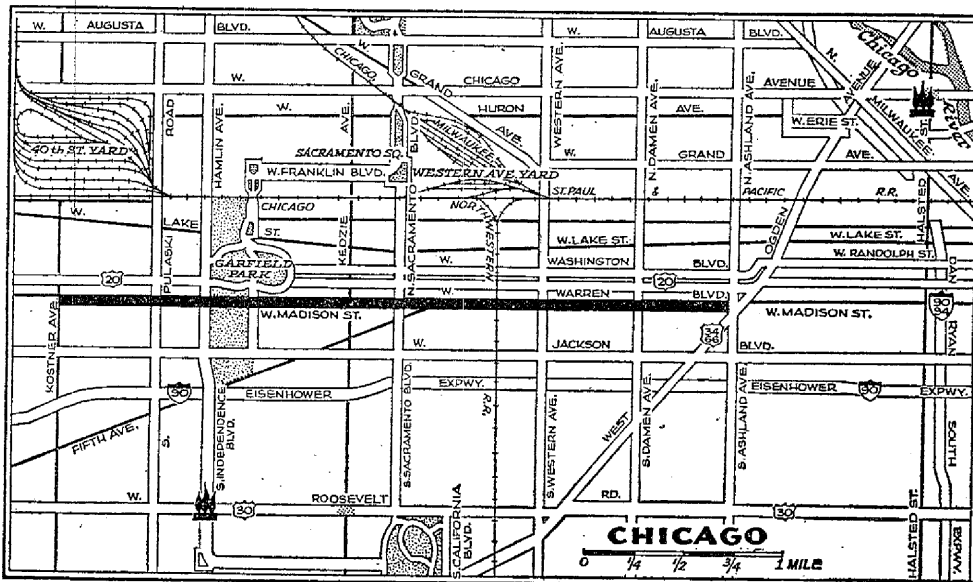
W. AUGUSTA BLVD. W. AUGUSTA BLVD.
Chicago
W. CHICAGO GRAND CHICAGO AVENUE
ROAD HAMLIN AVE. W. AVE. HURON AVE. W. ERIE ST.
40th ST. YARD MILWAUKEE AVE. WESTERN AVE. N. DAMEN AVE. N. ASHLAND AVE. N. AVENUE MILWAUKEE AVE.
SACRAMENTO SQ. W. GRAND AVE.
W. FRANKLIN BLVD. WESTERN AVE. YARD
W. CHICAGO ST. PAUL & PACIFIC R.R.
LAKE NOR'WESTERN OGDEN
ST. W. LAKE ST. W. LAKE ST. HALSTED
PULASKI KEDZIE N. SACRAMENTO BLVD.
GARFIELD PARK W. WASHINGTON BLVD. W. RANDOLPH ST.
20 W. WARREN 20 BLVD.
KOSTNER AVE. W. MADISON ST. W. MADISON ST. 90 94 RYAN
W. JACKSON 34 66 BLVD.
90 EISENHOWER EXPWY. EISENHOWER 90 EXPWY.
FIFTH AVE. S. INDEPENDENCE BLVD. S. SACRAMENTO BLVD. R.R. S. WESTERN AVE. WEST S. DAMEN AVE. S. ASHLAND AVE. SOUTH
W. 30 ROOSEVELT RD. 30
S. CALIFORNIA BLVD.
CHICAGO
0 1/4 1/2 3/4 1 MILE
HALSTED ST. EXPWY.